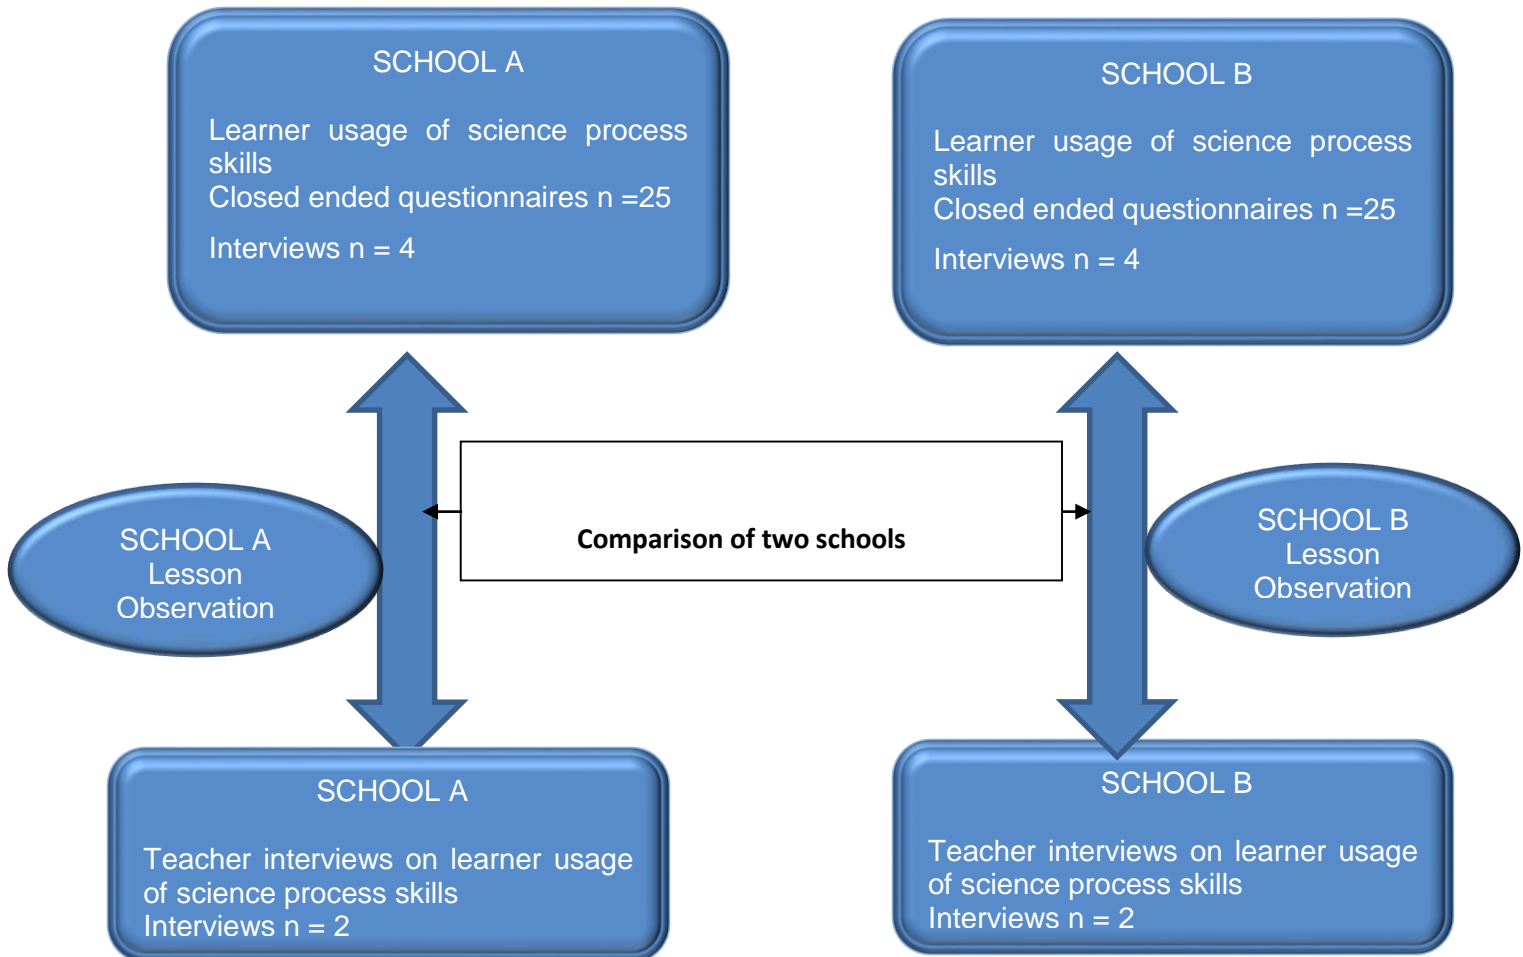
SCHOOL A

Learner usage of science process skills
Closed ended questionnaires n =25

Interviews n = 4

SCHOOL B

Learner usage of science process skills
Closed ended questionnaires n =25

Interviews n = 4

SCHOOL A
Lesson
Observation

Comparison of two schools

SCHOOL B
Lesson
Observation

SCHOOL A

Teacher interviews on learner usage of science process skills
Interviews n = 2

SCHOOL B

Teacher interviews on learner usage of science process skills
Interviews n = 2